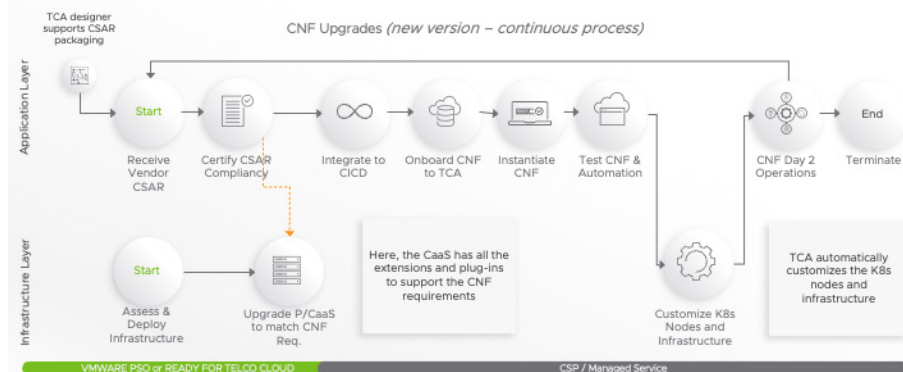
TCA designer supports CSAR packaging

CNF Upgrades *(new version – continuous process)*

Application Layer

Start

Receive Vendor CSAR

Certify CSAR Compliancy

Integrate to CICD

Onboard CNF to TCA

Instantiate CNF

Test CNF & Automation

CNF Day 2 Operations

End

Terminate

Infrastructure Layer

Start

Assess & Deploy Infrastructure

Upgrade P/CaaS to match CNF Req.

Here, the CaaS has all the extensions and plug-ins to support the CNF requirements

Customize K8s Nodes and Infrastructure

TCA automatically customizes the K8s nodes and infrastructure

VMWARE PSO or READY FOR TELCO CLOUD

CSP / Managed Service